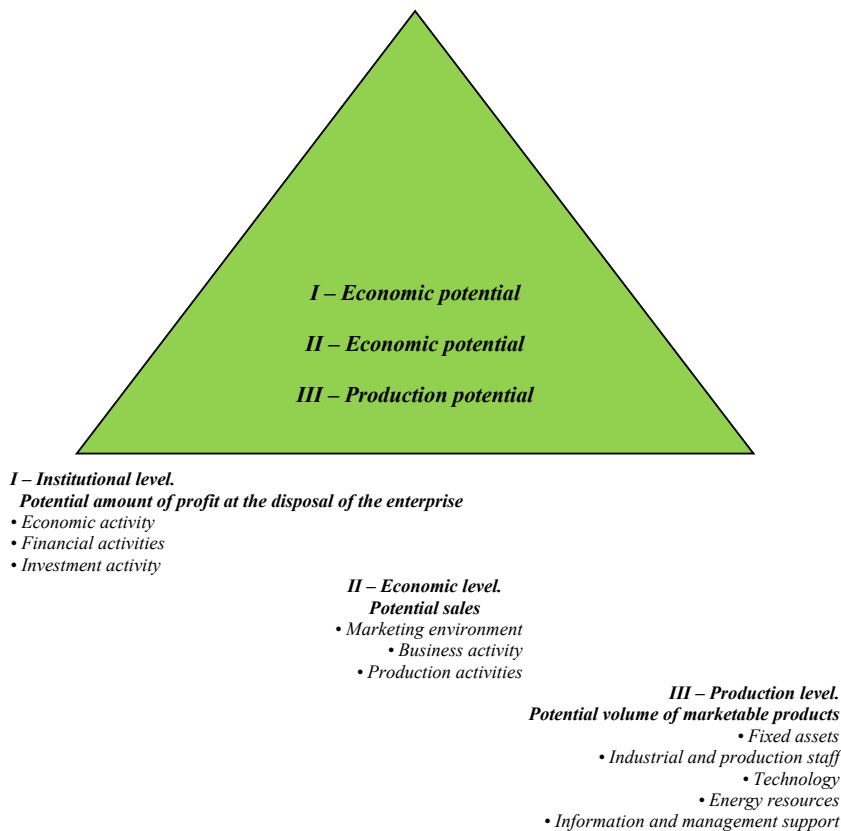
I – Economic potential

II – Economic potential

III – Production potential

I – Institutional level.
Potential amount of profit at the disposal of the enterprise
• Economic activity
• Financial activities
• Investment activity

II – Economic level.
Potential sales
• Marketing environment
• Business activity
• Production activities

III – Production level.
Potential volume of marketable products
• Fixed assets
• Industrial and production staff
• Technology
• Energy resources
• Information and management support